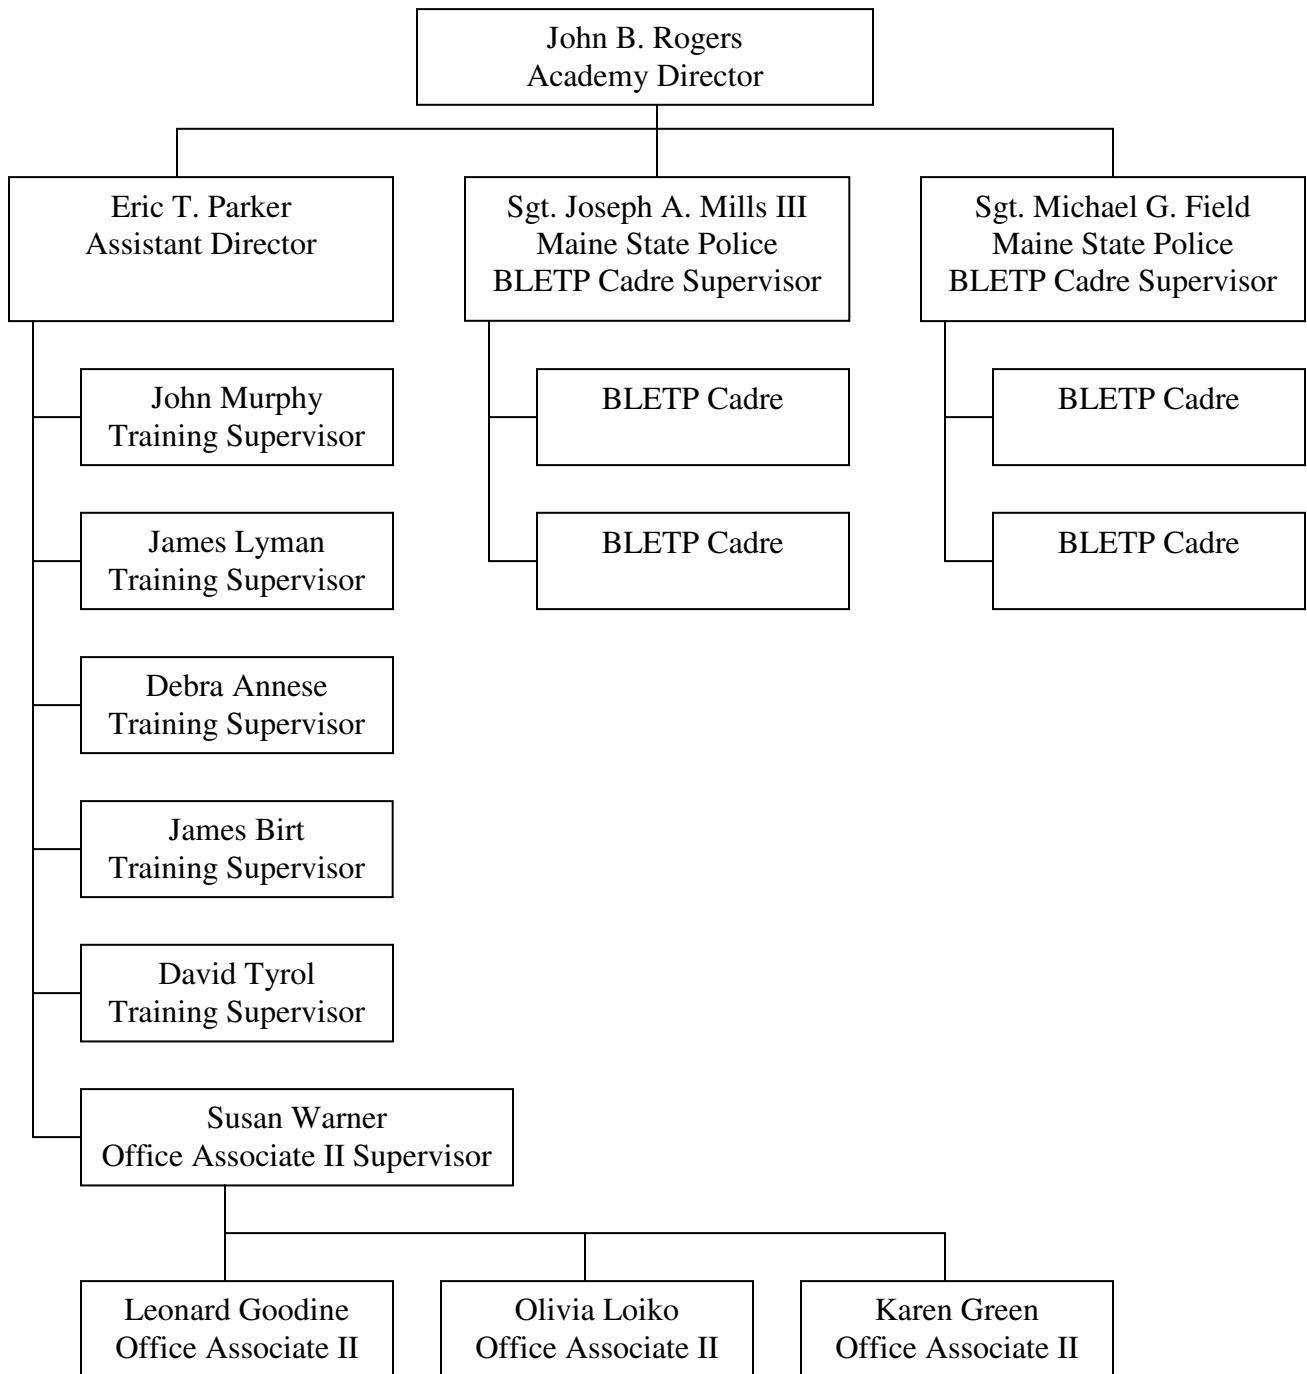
John B. Rogers
Academy Director

Eric T. Parker
Assistant Director

Sgt. Joseph A. Mills III
Maine State Police
BLETP Cadre Supervisor

Sgt. Michael G. Field
Maine State Police
BLETP Cadre Supervisor

John Murphy
Training Supervisor

BLETP Cadre

BLETP Cadre

James Lyman
Training Supervisor

BLETP Cadre

BLETP Cadre

Debra Annese
Training Supervisor

James Birt
Training Supervisor

David Tyrol
Training Supervisor

Susan Warner
Office Associate II Supervisor

Leonard Goodine
Office Associate II

Olivia Loiko
Office Associate II

Karen Green
Office Associate II